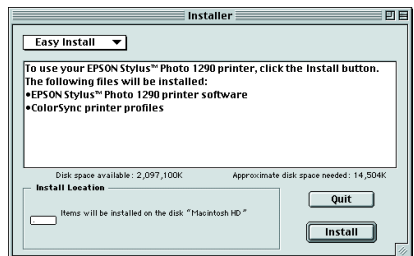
Installer

Easy Install

To use your EPSON Stylus™ Photo 1290 printer, click the Install button. The following files will be installed:
•EPSON Stylus™ Photo 1290 printer software
•ColorSync printer profiles

Disk space available : 2,097,100K

Approximate disk space needed : 14,504K

Install Location

Items will be installed on the disk "Macintosh HD"

Quit

Install